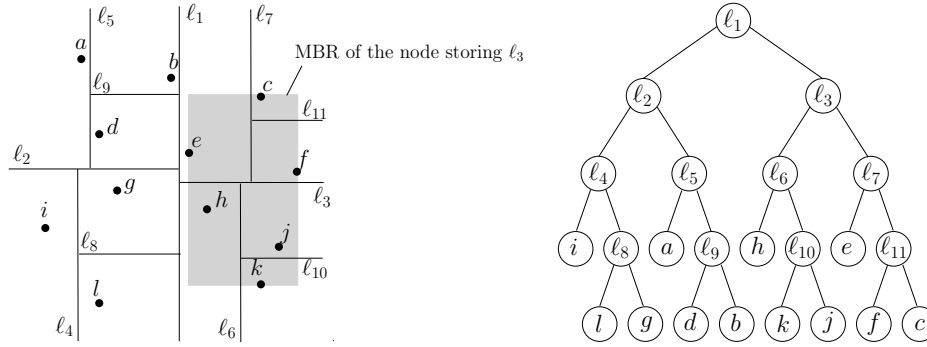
$\ell_5$ $\ell_1$ $\ell_7$

MBR of the node storing $\ell_3$

$a$ $b$ $\ell_9$ $c$ $\ell_{11}$ $d$ $e$ $f$ $\ell_2$ $g$ $\ell_3$ $h$ $i$ $j$ $\ell_8$ $k$ $\ell_{10}$ $l$ $\ell_4$ $\ell_6$

$\ell_1$

$\ell_2$ $\ell_3$

$\ell_4$ $\ell_5$ $\ell_6$ $\ell_7$

$i$ $\ell_8$ $a$ $\ell_9$ $h$ $\ell_{10}$ $e$ $\ell_{11}$

$l$ $g$ $d$ $b$ $k$ $j$ $f$ $c$